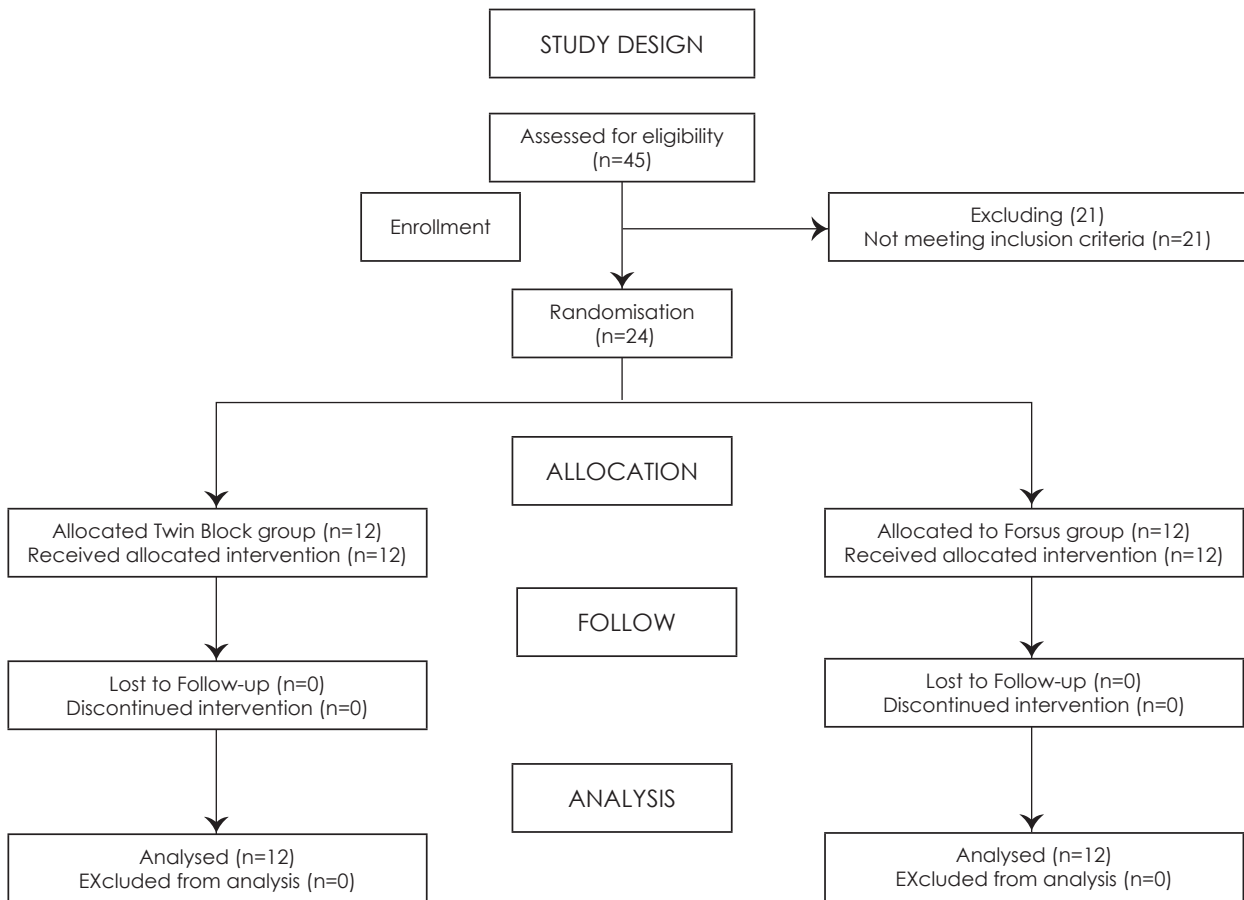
STUDY DESIGN

Assessed for eligibility
(n=45)

Enrollment

Excluding (21)
Not meeting inclusion criteria (n=21)

Randomisation
(n=24)

ALLOCATION

Allocated Twin Block group (n=12)
Received allocated intervention (n=12)

Allocated to Forsus group (n=12)
Received allocated intervention (n=12)

FOLLOW

Lost to Follow-up (n=0)
Discontinued intervention (n=0)

Lost to Follow-up (n=0)
Discontinued intervention (n=0)

ANALYSIS

Analysed (n=12)
EXcluded from analysis (n=0)

Analysed (n=12)
EXcluded from analysis (n=0)